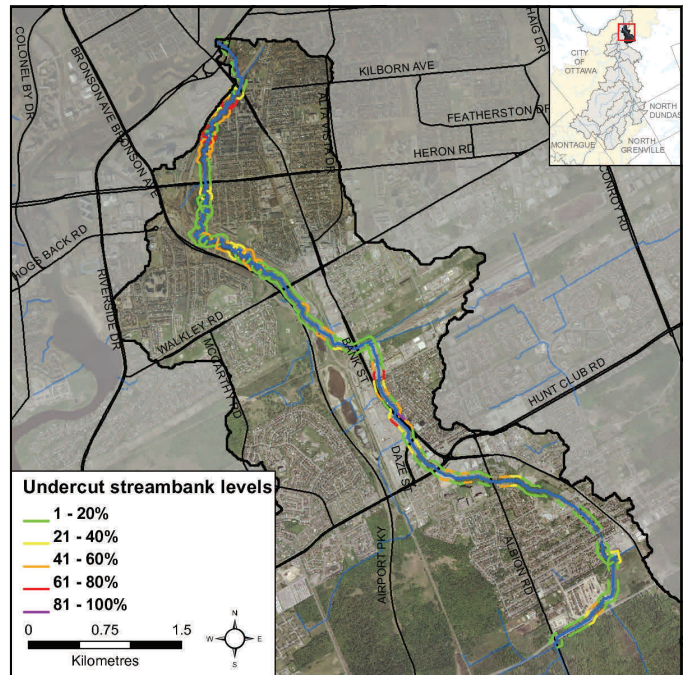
COLONEL BY DR
BRONSON AVE BRONSON AVE
KILBORN AVE
HAIG DR
ALTA VISTA DR
FEATHERSTON DR
HERON RD
CONROY RD
HOGS BACK RD
RIVERSIDE DR
WALKLEY RD
MCCARTHY RD
BANK ST
HUNT CLUB RD
DAZE ST
AIRPORT PKY
ALBION RD
CITY OF OTTAWA
NORTH DUNDAS
MONTAGUE
NORTH GRENVILLE

Undercut streambank levels
1 - 20%
21 - 40%
41 - 60%
61 - 80%
81 - 100%
0 0.75 1.5
Kilometres
N
W E
S